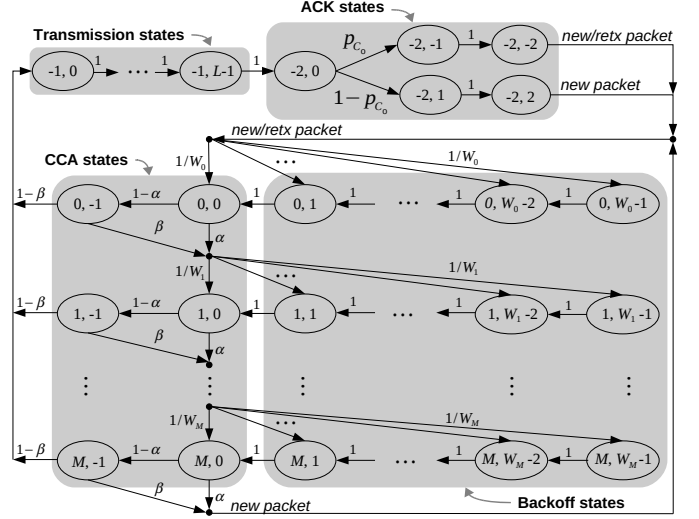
ACK states

Transmission states

-1, 0 1 ⋯ -1, $L$-1 1 -2, 0

$p_{C_0}$ -2, -1 1 -2, -2 new/retx packet

$1-p_{C_0}$ -2, 1 1 -2, 2 new packet

new/retx packet

CCA states

$1/W_0$ ⋯ $1/W_0$

$1-\beta$ 0, -1 $1-\alpha$ 0, 0 1 0, 1 1 ⋯ 1 0, $W_0$-2 1 0, $W_0$-1

$\beta$ $\alpha$

$1/W_1$ ⋯ $1/W_1$

$1-\beta$ 1, -1 $1-\alpha$ 1, 0 1 1, 1 1 ⋯ 1 1, $W_1$-2 1 1, $W_1$-1

$\beta$ $\alpha$

⋮ ⋮ ⋮ ⋮ ⋮

$1/W_M$ ⋯ $1/W_M$

$1-\beta$ $M$, -1 $1-\alpha$ $M$, 0 1 $M$, 1 1 ⋯ 1 $M$, $W_M$-2 1 $M$, $W_M$-1

$\beta$ $\alpha$ new packet

Backoff states